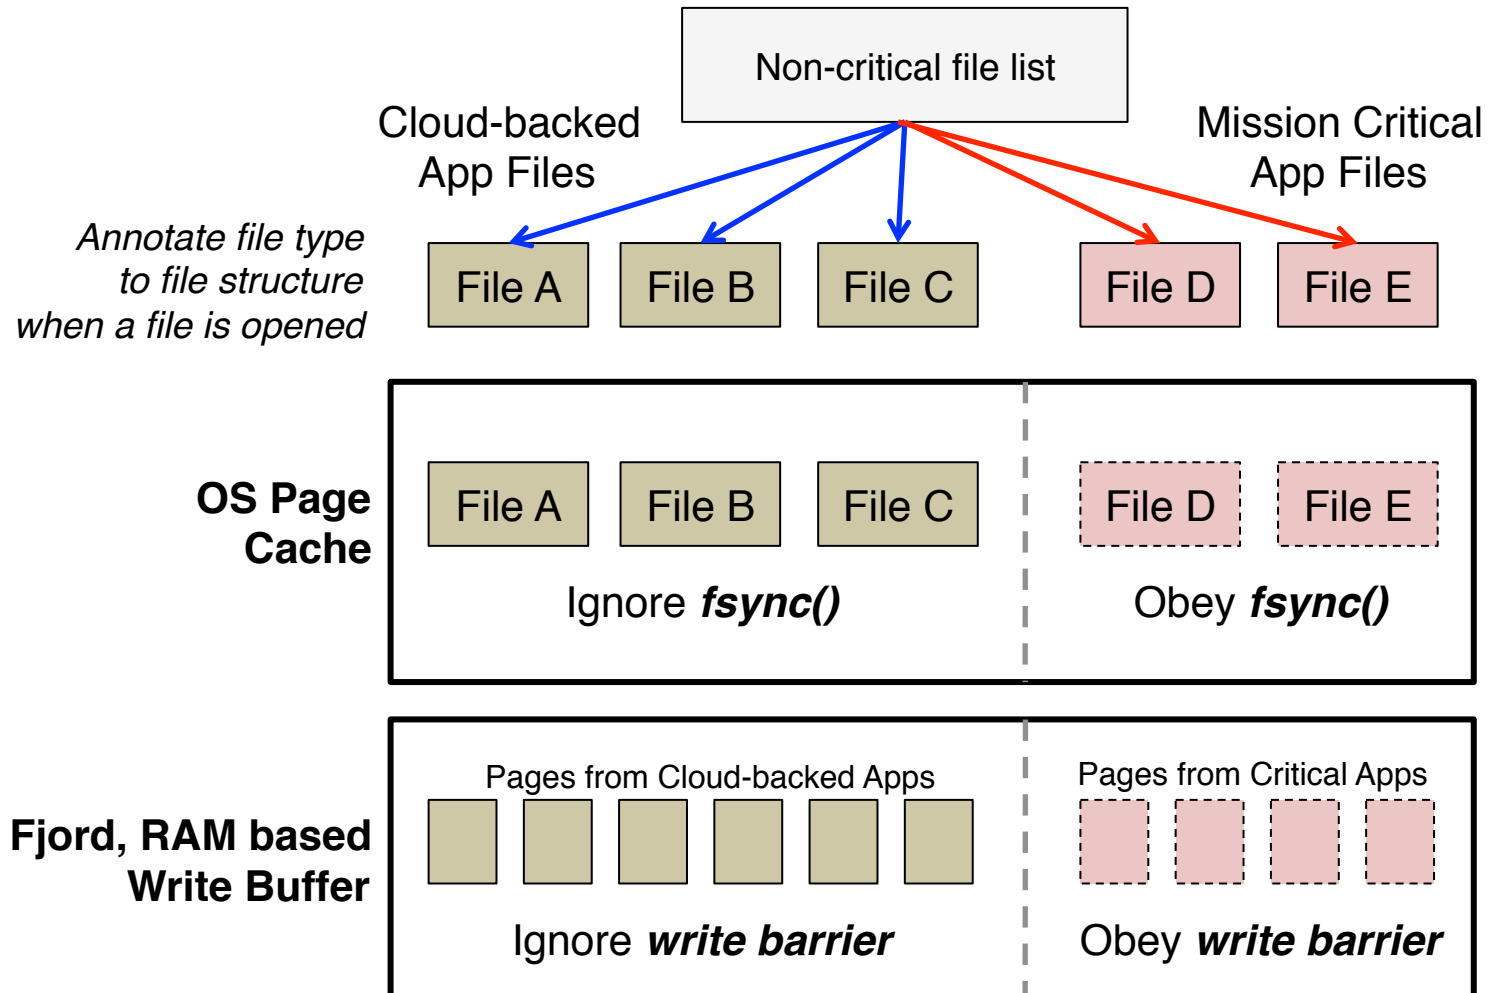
Non-critical file list

Cloud-backed App Files

Mission Critical App Files

*Annotate file type to file structure when a file is opened*

File A

File B

File C

File D

File E

**OS Page Cache**

File A

File B

File C

File D

File E

Ignore ***fsync()***

Obey ***fsync()***

**Fjord, RAM based Write Buffer**

Pages from Cloud-backed Apps

Pages from Critical Apps

Ignore ***write barrier***

Obey ***write barrier***